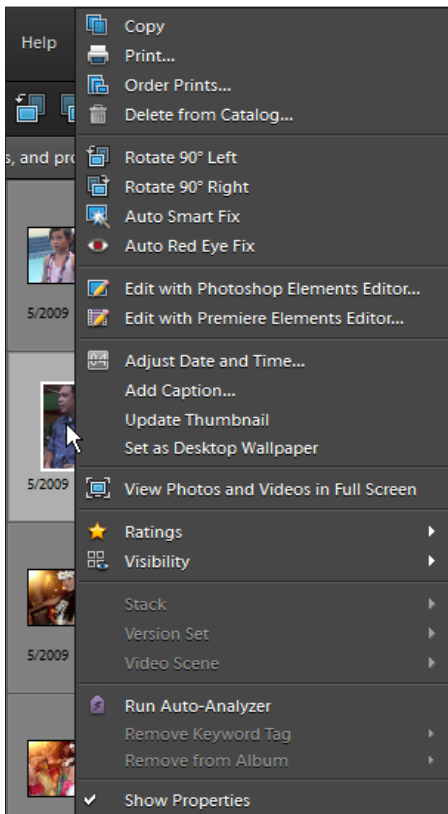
Help

s, and pro

5/2009

5/2009

5/2009

Copy
Print...
Order Prints...
Delete from Catalog...

Rotate 90° Left
Rotate 90° Right
Auto Smart Fix
Auto Red Eye Fix

Edit with Photoshop Elements Editor...
Edit with Premiere Elements Editor...

Adjust Date and Time...
Add Caption...
Update Thumbnail
Set as Desktop Wallpaper

View Photos and Videos in Full Screen

Ratings
Visibility

Stack
Version Set
Video Scene

Run Auto-Analyzer
Remove Keyword Tag
Remove from Album

Show Properties